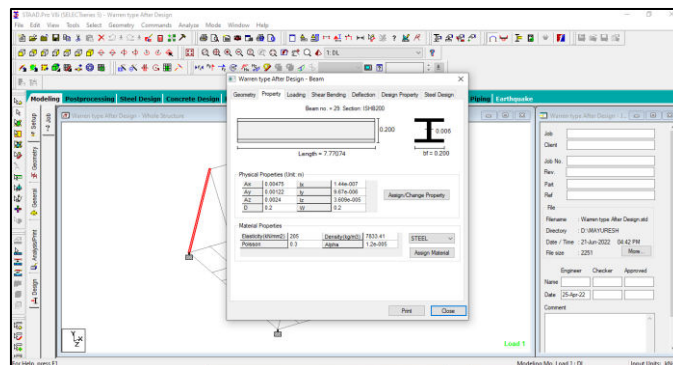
STAAD.Pro V8i (SELECTseries 5) - Warren type After Design

File Edit View Tools Select Geometry Commands Analyze Mode Window Help

1 : DL

Modeling Postprocessing Steel Design Concrete Design Piping Earthquake

Warren type After Design - Whole Structure

Warren type After Design - Beam

Geometry Property Loading Shear Bending Deflection Design Property Steel Design

Beam no. = 29. Section: ISHB200

0.200

0.006

Length = 7.77074

bf = 0.200

Physical Properties (Unit: m)

| Ax | 0.00475 | Ix | 1.44e-007 |
|---|---|---|---|
| Ay | 0.00122 | Iy | 9.67e-006 |
| Az | 0.0024 | Iz | 3.608e-005 |
| D | 0.2 | W | 0.2 |

Assign/Change Property

Material Properties

| Elasticity(kN/mm2) | 205 | Density(kg/m3) | 7833.41 |
|---|---|---|---|
| Poisson | 0.3 | Alpha | 1.2e-005 |

STEEL

Assign Material

Print Close

Warren type After Design - 1...

Job

Client

Job No

Rev.

Part

Ref

File

Filename : Warren type After Design.std

Directory : D:\MAYURESH

Date / Time : 21-Jun-2022 04:42 PM

File size : 2251 More...

Engineer Checker Approved

Name

Date 25-Apr-22

Comment

Load 1

Setup Job Geometry General Analysis/Print Design

For Help, press F1

Modeling Mo Load 1 : DL

Input Units : kN